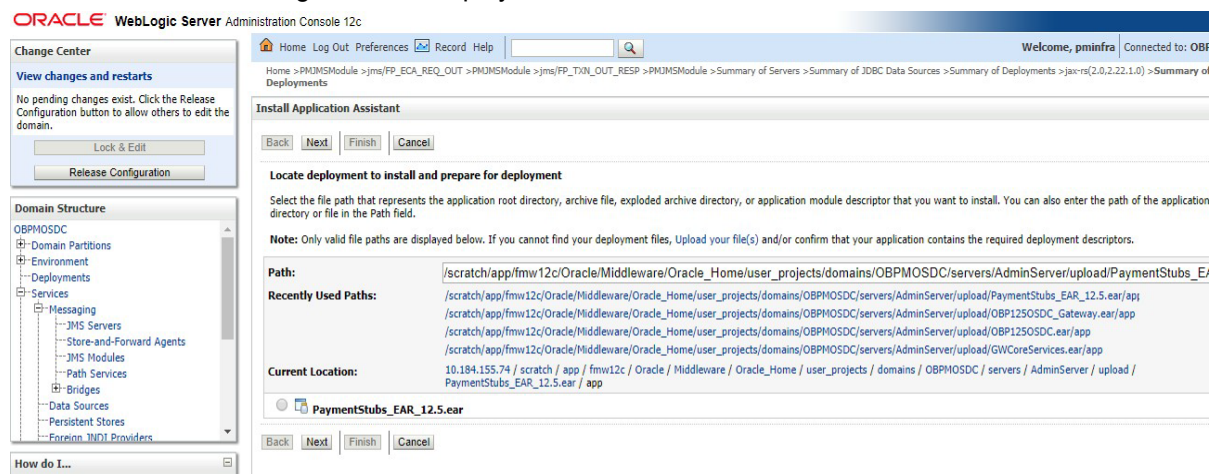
ORACLE WebLogic Server Administration Console 12c

Change Center

View changes and restarts

No pending changes exist. Click the Release Configuration button to allow others to edit the domain.

Lock & Edit

Release Configuration

Domain Structure

OBPMOSDC
Domain Partitions
Environment
Deployments
Services
Messaging
JMS Servers
Store-and-Forward Agents
JMS Modules
Path Services
Bridges
Data Sources
Persistent Stores
Foreign JNDI Providers

How do I...

Home Log Out Preferences Record Help

Welcome, pminfra Connected to: OBP

Home >PMJMSModule >jms/FP_ECA_REQ_OUT >PMJMSModule >jms/FP_TXN_OUT_RESP >PMJMSModule >Summary of Servers >Summary of JDBC Data Sources >Summary of Deployments >jax-rs(2.0,2.22.1.0) >Summary of Deployments

Install Application Assistant

Back Next Finish Cancel

Locate deployment to install and prepare for deployment

Select the file path that represents the application root directory, archive file, exploded archive directory, or application module descriptor that you want to install. You can also enter the path of the application directory or file in the Path field.

Note: Only valid file paths are displayed below. If you cannot find your deployment files, Upload your file(s) and/or confirm that your application contains the required deployment descriptors.

Path: /scratch/app/fmw12c/Oracle/Middleware/Oracle_Home/user_projects/domains/OBPMOSDC/servers/AdminServer/upload/PaymentStubs_EA

Recently Used Paths:
/scratch/app/fmw12c/Oracle/Middleware/Oracle_Home/user_projects/domains/OBPMOSDC/servers/AdminServer/upload/PaymentStubs_EAR_12.5.ear/app
/scratch/app/fmw12c/Oracle/Middleware/Oracle_Home/user_projects/domains/OBPMOSDC/servers/AdminServer/upload/OBP125OSDC_Gateway.ear/app
/scratch/app/fmw12c/Oracle/Middleware/Oracle_Home/user_projects/domains/OBPMOSDC/servers/AdminServer/upload/OBP125OSDC.ear/app
/scratch/app/fmw12c/Oracle/Middleware/Oracle_Home/user_projects/domains/OBPMOSDC/servers/AdminServer/upload/GWCoreServices.ear/app

Current Location: 10.184.155.74 / scratch / app / fmw12c / Oracle / Middleware / Oracle_Home / user_projects / domains / OBPMOSDC / servers / AdminServer / upload / PaymentStubs_EAR_12.5.ear / app

PaymentStubs_EAR_12.5.ear

Back Next Finish Cancel